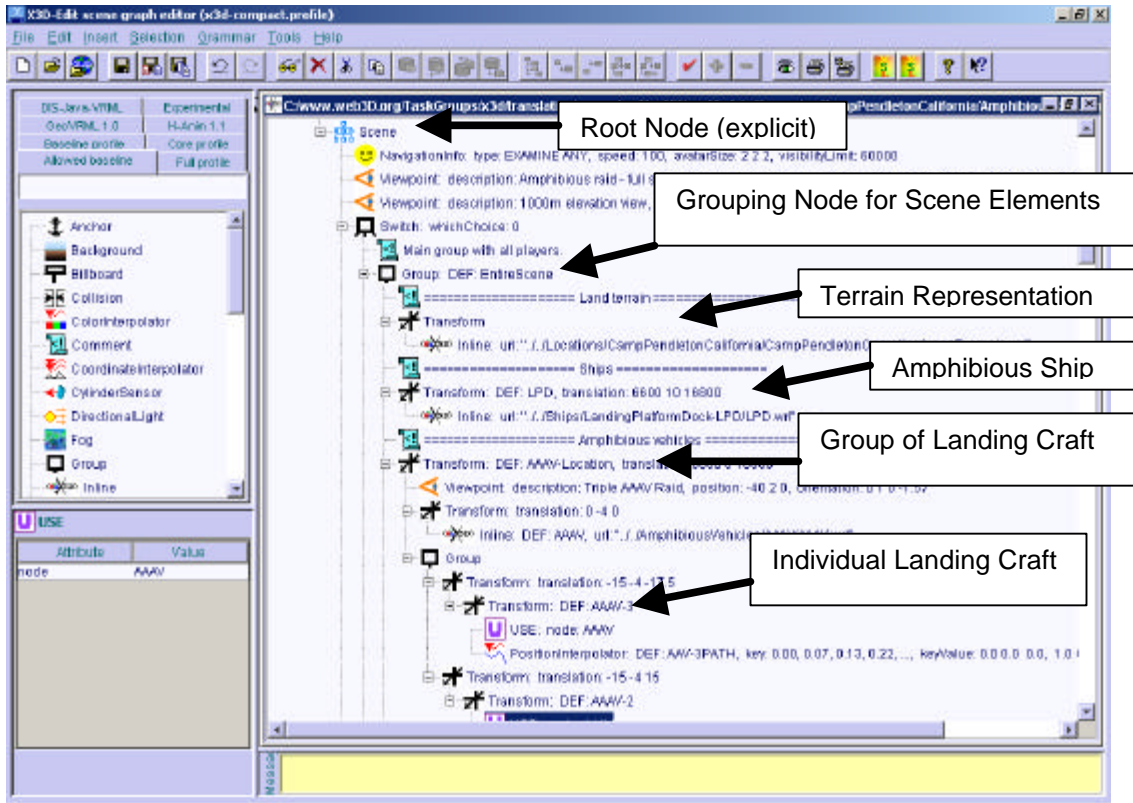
X3D-Edit scene graph editor (x3d-compact.profile)

File Edit Insert Selection Grammar Tools Help

| DIS-Java-VRML | Experimental |
|---|---|
| GeoVRML 1.0 | H-Anim 1.1 |
| Baseline profile | Core profile |
| Allowed baseline | Full profile |

Anchor
Background
Billboard
Collision
ColorInterpolator
Comment
CoordinateInterpolator
CylinderSensor
DirectionalLight
Fog
Group
Inline

USE

| Attribute | Value |
|---|---|
| node | AAAV |

C:/www.web3D.org/TaskGroups/x3d/translati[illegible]pPendletonCalifornia/Amphibio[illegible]

Scene
NavigationInfo: type: EXAMINE ANY, speed: 100, avatarSize: 2 2 2, visibilityLimit: 60000
Viewpoint: description: Amphibious raid - full s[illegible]
Viewpoint: description: 1000m elevation view, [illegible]
Switch: whichChoice: 0
Main group with all players.
Group: DEF: EntireScene
==================== Land terrain ====================
Transform
Inline: url: "../../Locations/CampPendletonCalifornia/CampPendleton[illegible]
==================== Ships ====================
Transform: DEF: LPD, translation: 6600 10 16800
Inline: url: "../../Ships/LandingPlatformDock-LPD/LPD.wrl"
==================== Amphibious vehicles ====================
Transform: DEF: AAAV-Location, transl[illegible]
Viewpoint: description: Triple AAAV Raid, position: -40 2 0, orientation: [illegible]
Transform: translation: 0 -4 0
Inline: DEF: AAAV, url: "../../AmphibiousVehicles/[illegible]
Group
Transform: translation: -15 -4 -17.5
Transform: DEF: AAAV-3
USE: node: AAAV
PositionInterpolator: DEF: AAV-3PATH, key: 0.00, 0.07, 0.13, 0.22, ..., keyValue: 0.0 0.0 0.0, 1.0 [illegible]
Transform: translation: -15 -4 15
Transform: DEF: AAAV-2

Root Node (explicit)
Grouping Node for Scene Elements
Terrain Representation
Amphibious Ship
Group of Landing Craft
Individual Landing Craft

Message